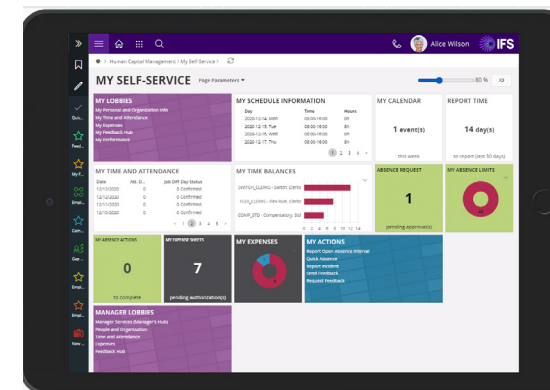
Alice Wilson IFS

Human Capital Management / My Self-Service

MY SELF-SERVICE Page Parameters

80 %

MY LOBBIES
My Personal and Organization Info
My Time and Attendance
My Expenses
My Feedback Hub
My Performance

MY SCHEDULE INFORMATION

| Day | Time | Hours |
|---|---|---|
| 2020-12-14, MON | 08:00-16:00 | 8h |
| 2020-12-15, TUE | 08:00-16:00 | 8h |
| 2020-12-16, WED | 08:00-16:00 | 8h |
| 2020-12-17, THU | 08:00-16:00 | 8h |

1 2 3

MY CALENDAR
1 event(s)
this week

REPORT TIME
14 day(s)
to report (last 50 days)

MY TIME AND ATTENDANCE

| Date | Att. Gr... | Job Diff Day Status |
|---|---|---|
| 12/11/2020 | 0 | Confirmed |
| 12/10/2020 | 0 | Confirmed |
| 12/09/2020 | 0 | Confirmed |
| 12/08/2020 | 0 | Confirmed |

1 2 3 5

MY TIME BALANCES
SWITCH_CLEANG - Switch, Clenfic
FLEX_CLEANG - Flex Hours, Clenfic
COMP_STD - Compensatory, Std

ABSENCE REQUEST
1
pending approval(s)

MY ABSENCE LIMITS

MY ABSENCE ACTIONS
0
to complete

MY EXPENSE SHEETS
7
pending authorization(s)

MY EXPENSES

MY ACTIONS
Report Open Absence Interval
Quick Absence
Report Incident
Send Feedback
Request Feedback

MANAGER LOBBIES
Manager Services (Manager's Hub)
People and Organization
Time and Attendance
Expenses
Feedback Hub